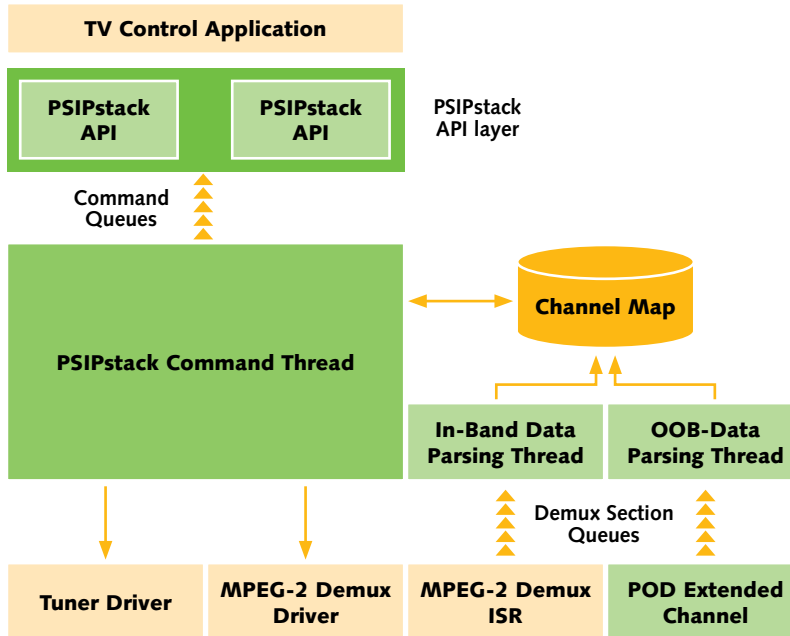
TV Control Application

PSIPstack API

PSIPstack API

PSIPstack API layer

Command Queues

Channel Map

PSIPstack Command Thread

In-Band Data Parsing Thread

OOB-Data Parsing Thread

Demux Section Queues

Tuner Driver

MPEG-2 Demux Driver

MPEG-2 Demux ISR

POD Extended Channel